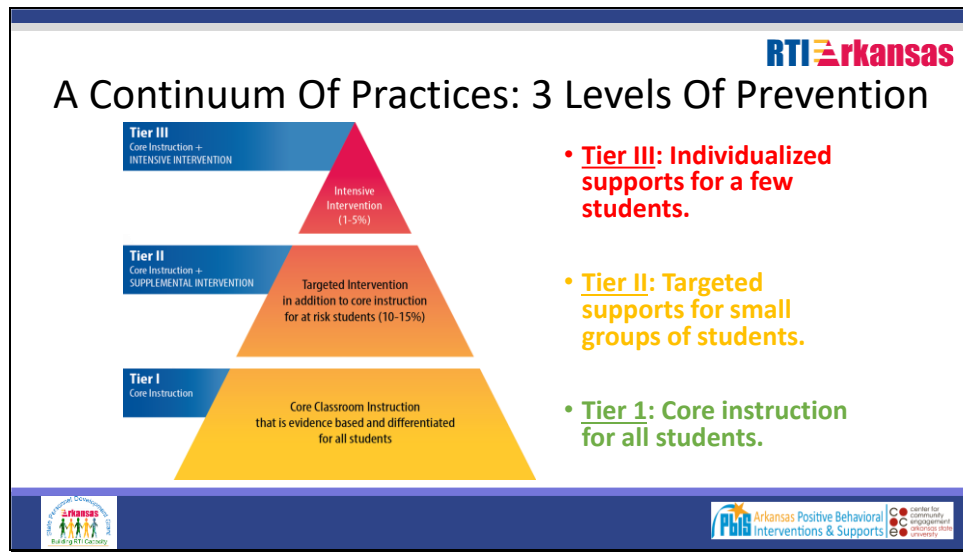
RTI Arkansas

A Continuum Of Practices: 3 Levels Of Prevention

Tier III
Core Instruction +
INTENSIVE INTERVENTION

Intensive Intervention (1-5%)

Tier II
Core Instruction +
SUPPLEMENTAL INTERVENTION

Targeted Intervention in addition to core instruction for at risk students (10-15%)

Tier I
Core Instruction

Core Classroom Instruction that is evidence based and differentiated for all students

• Tier III: Individualized supports for a few students.

• Tier II: Targeted supports for small groups of students.

• Tier 1: Core instruction for all students.

State Personnel Development Grant
Arkansas
Building RTI Capacity

PBIS Arkansas Positive Behavioral Interventions & Supports

center for community engagement arkansas state university